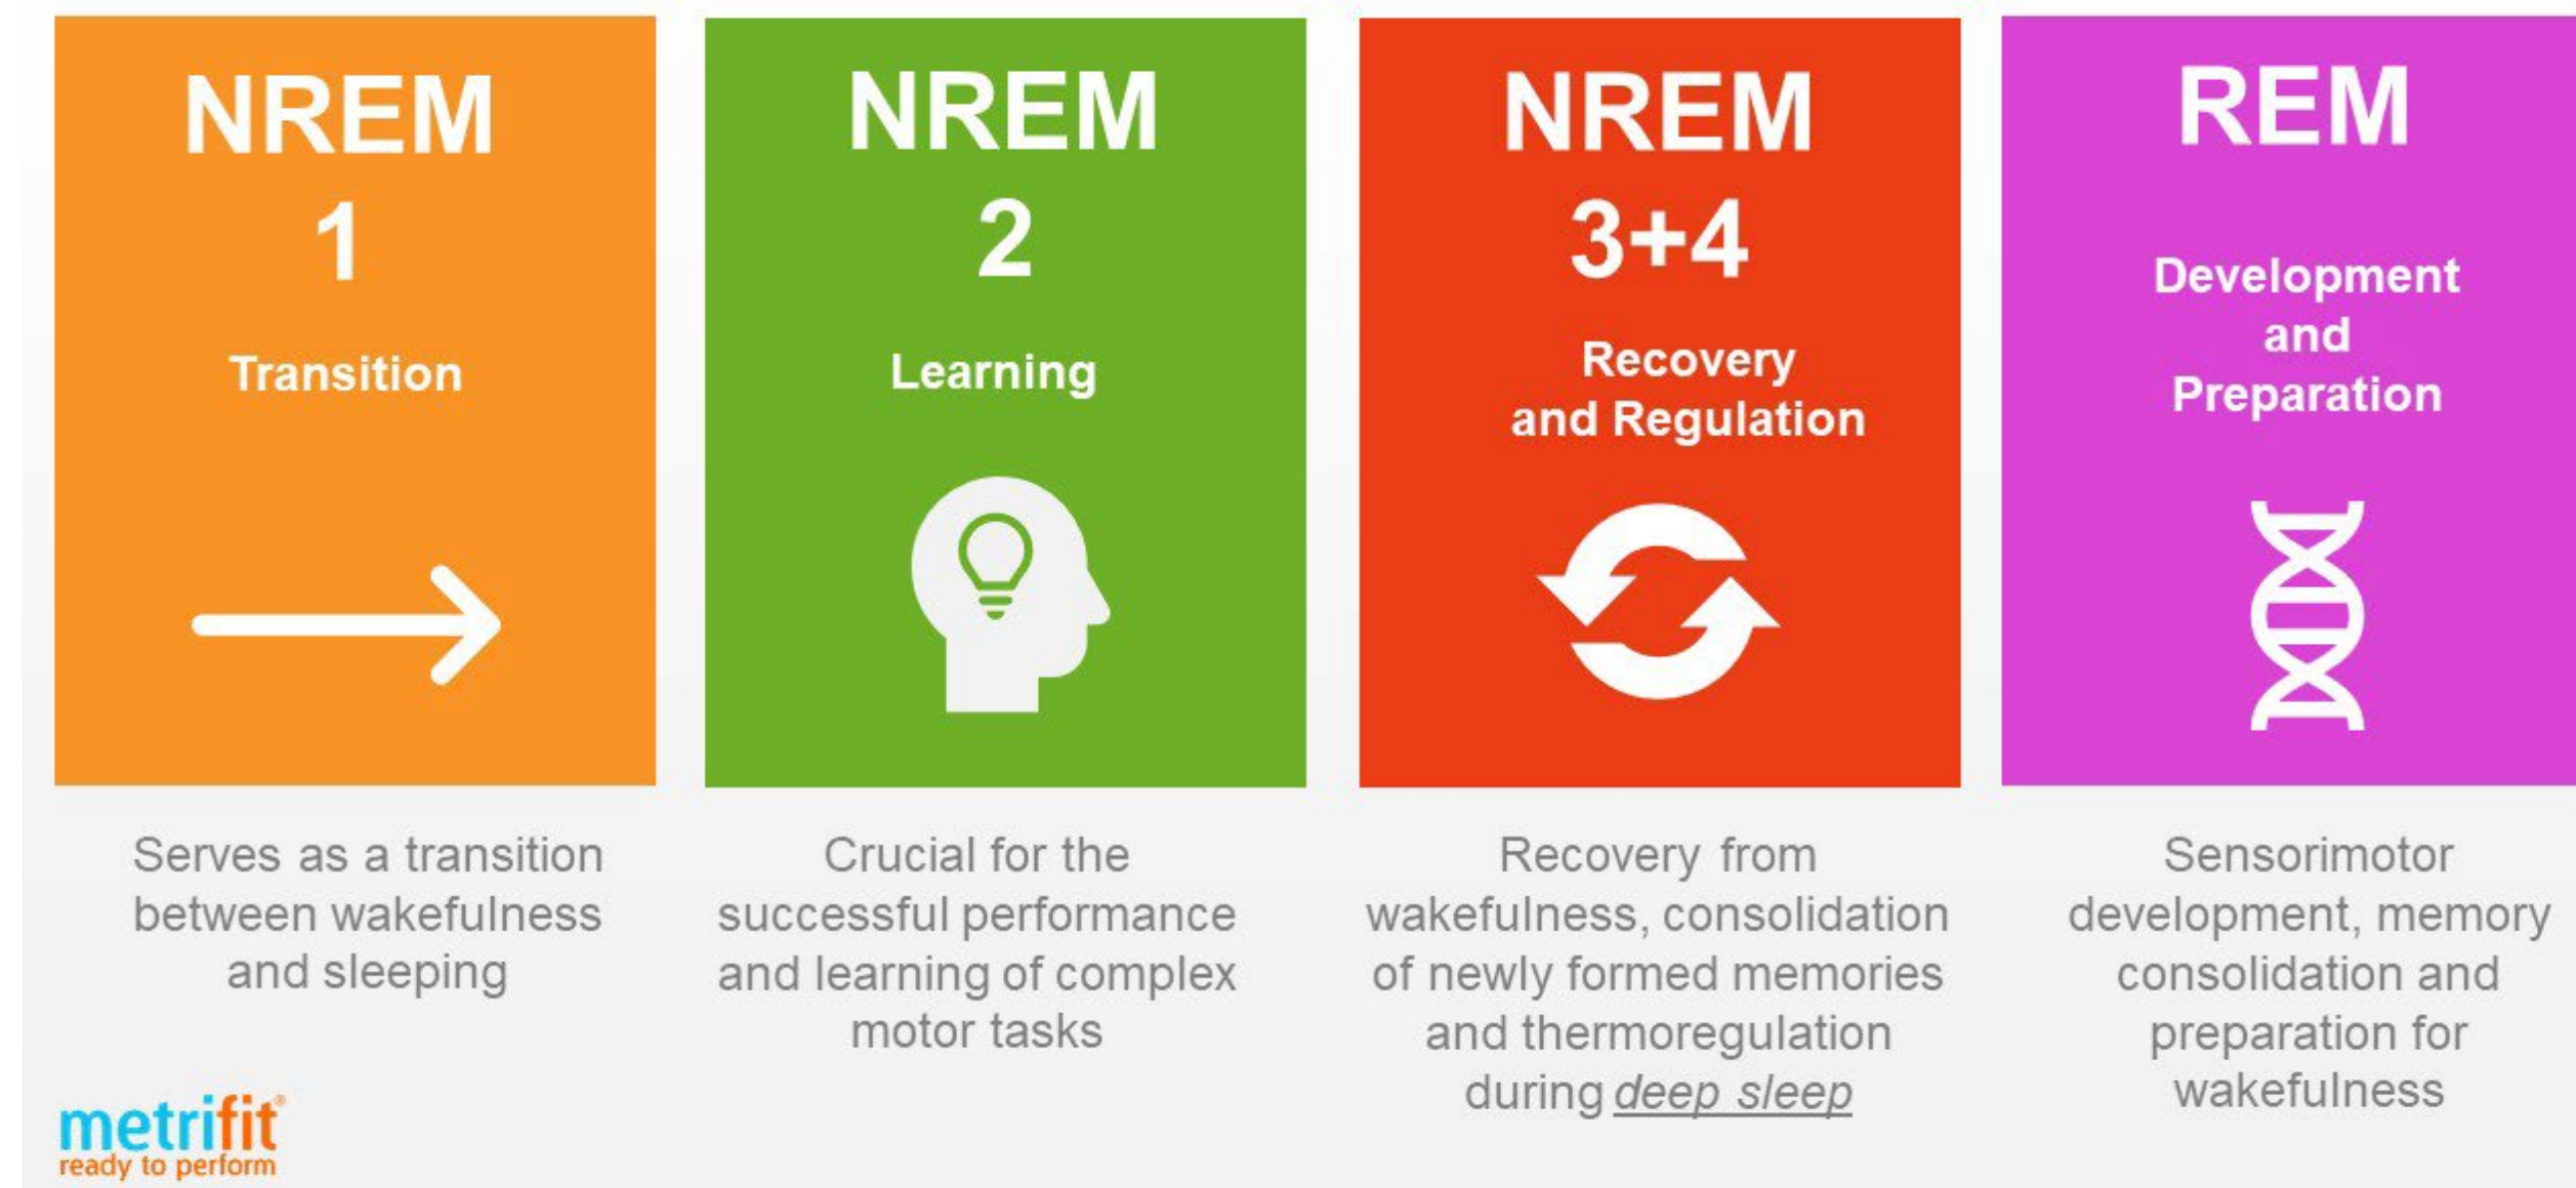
NREM
1
Transition

Serves as a transition between wakefulness and sleeping

NREM
2
Learning

Crucial for the successful performance and learning of complex motor tasks

NREM
3+4
Recovery and Regulation

Recovery from wakefulness, consolidation of newly formed memories and thermoregulation during deep sleep

REM
Development and Preparation

Sensorimotor development, memory consolidation and preparation for wakefulness

metrifit®
ready to perform